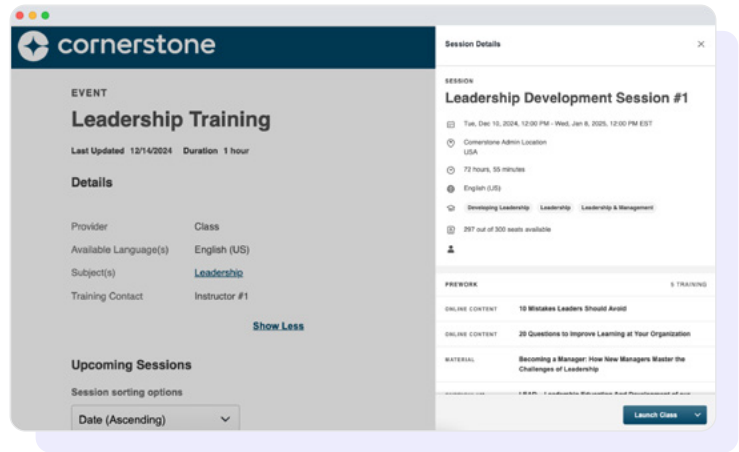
cornerstone

EVENT

Leadership Training

Last Updated 12/14/2024 Duration 1 hour

Details

| | |
|---|---|
| Provider | Class |
| Available Language(s) | English (US) |
| Subject(s) | Leadership |
| Training Contact | Instructor #1 |

Show Less

Upcoming Sessions

Session sorting options

Date (Ascending)

Session Details

SESSION

Leadership Development Session #1

Tue, Dec 10, 2024, 12:00 PM - Wed, Jan 8, 2025, 12:00 PM EST

Cornerstone Admin Location
USA

72 hours, 55 minutes

English (US)

Developing Leadership Leadership Leadership & Management

297 out of 300 seats available

PREWORK 5 TRAINING

| | |
|---|---|
| ONLINE CONTENT | 10 Mistakes Leaders Should Avoid |
| ONLINE CONTENT | 20 Questions to Improve Learning at Your Organization |
| MATERIAL | Becoming a Manager: How New Managers Master the Challenges of Leadership |
| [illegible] | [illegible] |

Launch Class